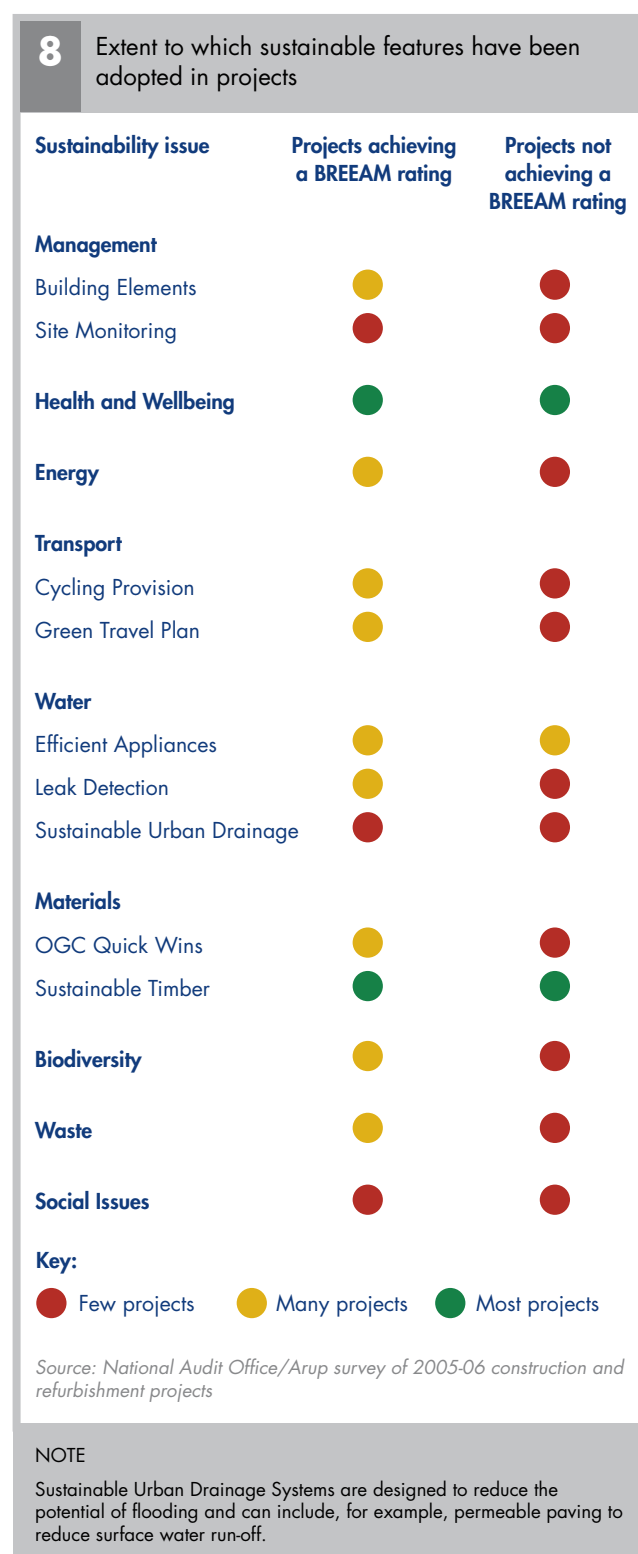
8 Extent to which sustainable features have been adopted in projects

| Sustainability issue | Projects achieving a BREEAM rating | Projects not achieving a BREEAM rating |
|---|---|---|
| **Management** | | |
| Building Elements | Many projects | Few projects |
| Site Monitoring | Few projects | Few projects |
| **Health and Wellbeing** | Most projects | Most projects |
| **Energy** | Many projects | Few projects |
| **Transport** | | |
| Cycling Provision | Many projects | Few projects |
| Green Travel Plan | Many projects | Few projects |
| **Water** | | |
| Efficient Appliances | Many projects | Many projects |
| Leak Detection | Many projects | Few projects |
| Sustainable Urban Drainage | Few projects | Few projects |
| **Materials** | | |
| OGC Quick Wins | Many projects | Few projects |
| Sustainable Timber | Most projects | Most projects |
| **Biodiversity** | Many projects | Few projects |
| **Waste** | Many projects | Few projects |
| **Social Issues** | Few projects | Few projects |

Key:
Few projects Many projects Most projects

Source: National Audit Office/Arup survey of 2005-06 construction and refurbishment projects

NOTE

Sustainable Urban Drainage Systems are designed to reduce the potential of flooding and can include, for example, permeable paving to reduce surface water run-off.